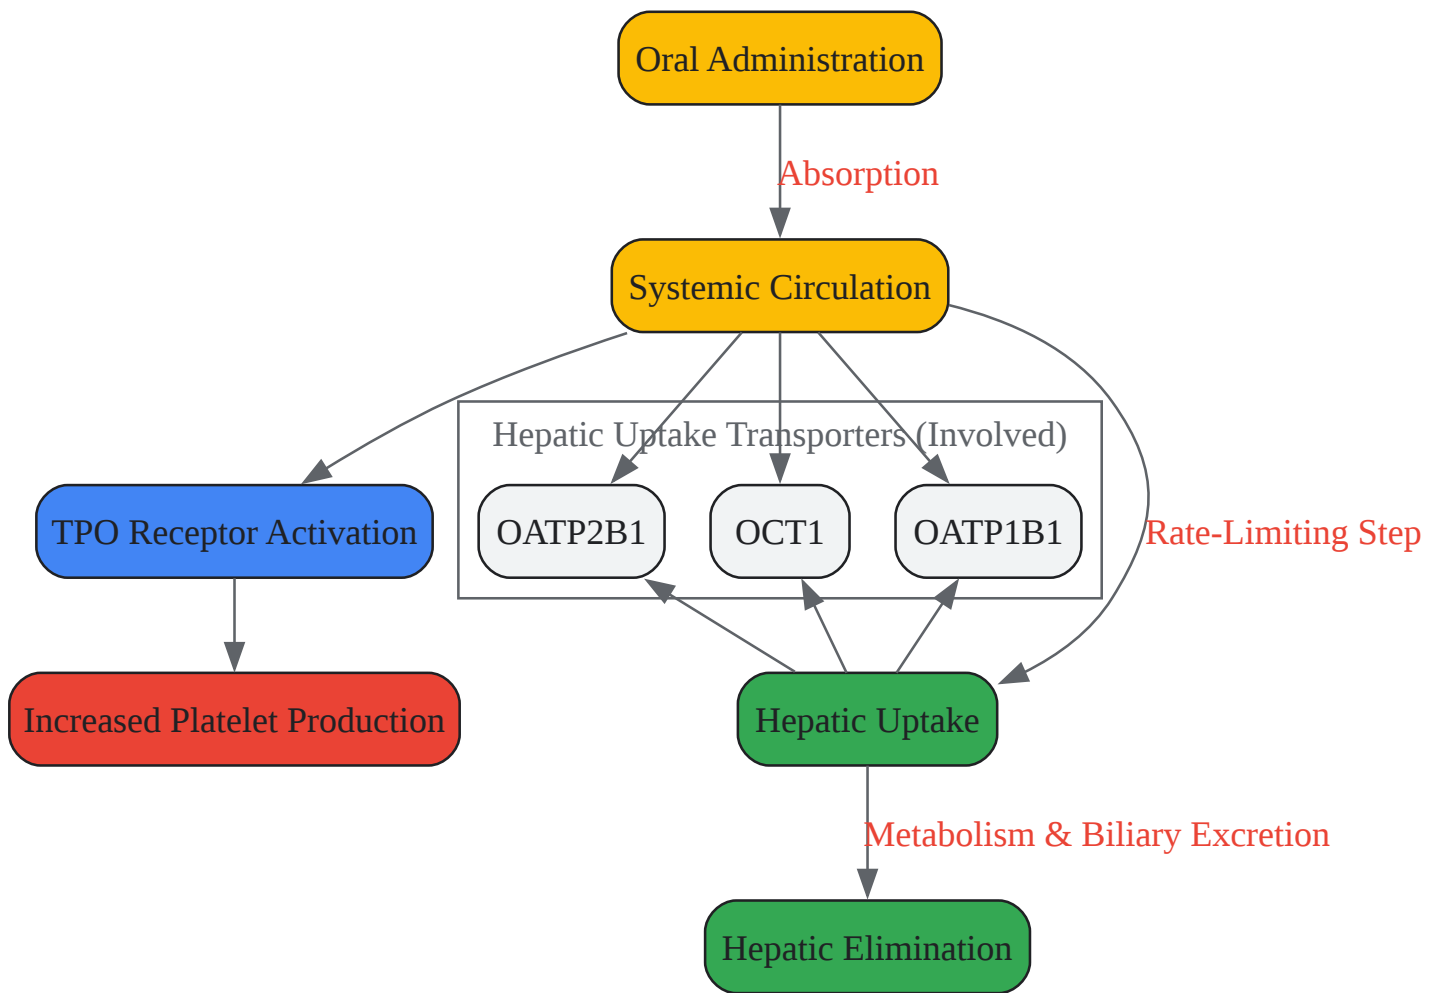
Oral Administration

Absorption

Systemic Circulation

Hepatic Uptake Transporters (Involved)

TPO Receptor Activation

OATP2B1

OCT1

OATP1B1

Rate-Limiting Step

Increased Platelet Production

Hepatic Uptake

Metabolism & Biliary Excretion

Hepatic Elimination